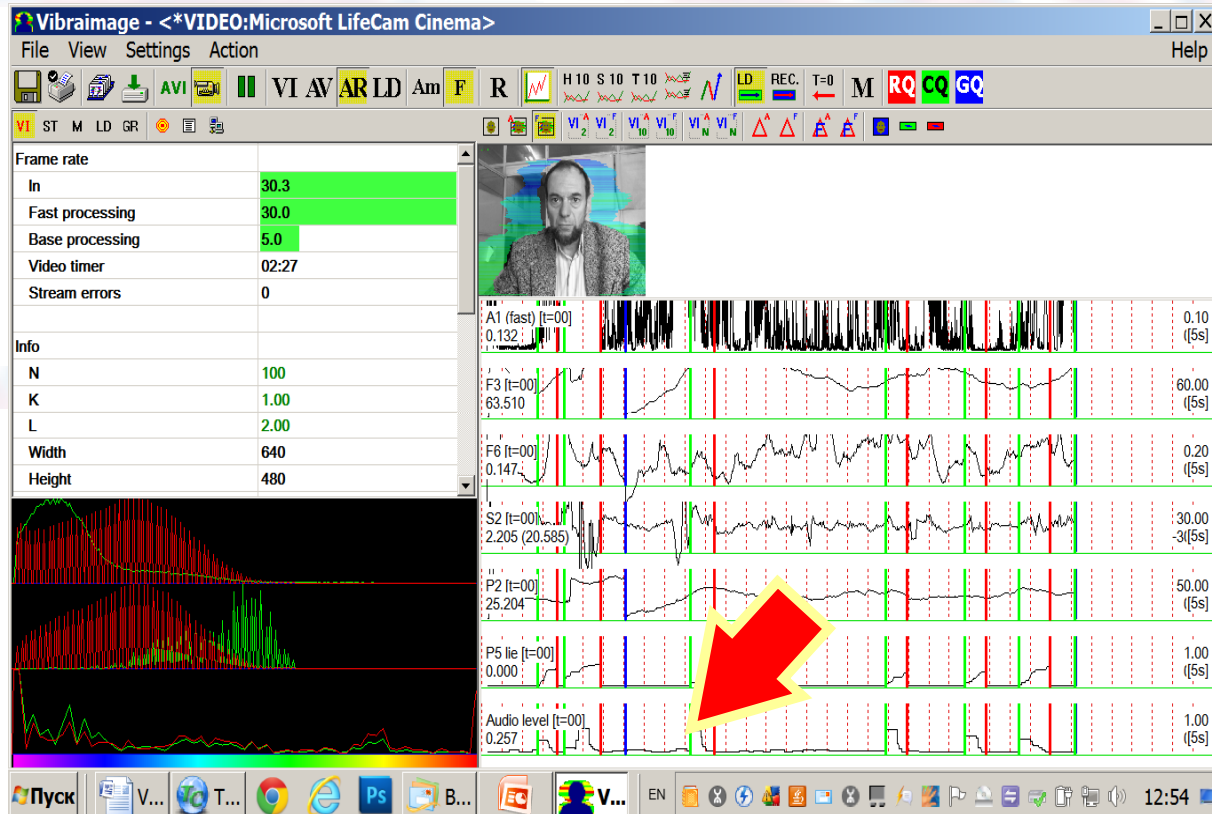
Vibraimage - <*VIDEO:Microsoft LifeCam Cinema>

File View Settings Action Help

AVI VI AV AR LD Am F R H 10 S 10 T 10 LD REC. T=0 M RQ CQ GQ

VI ST M LD GR

| Frame rate | |
|---|---|
| In | 30.3 |
| Fast processing | 30.0 |
| Base processing | 5.0 |
| Video timer | 02:27 |
| Stream errors | 0 |
| | |
| Info | |
| N | 100 |
| K | 1.00 |
| L | 2.00 |
| Width | 640 |
| Height | 480 |

A1 (fast) [t=00] 0.132 0.10 ([5s]

F3 [t=00] 63.510 60.00 ([5s]

F6 [t=00] 0.147 0.20 ([5s]

S2 [t=00] 2.205 (20.585) 30.00 -3([5s]

P2 [t=00] 25.204 50.00 ([5s]

P5 lie [t=00] 0.000 1.00 ([5s]

Audio level [t=00] 0.257 1.00 ([5s]

Пуск V... T... B... V... EN 12:54